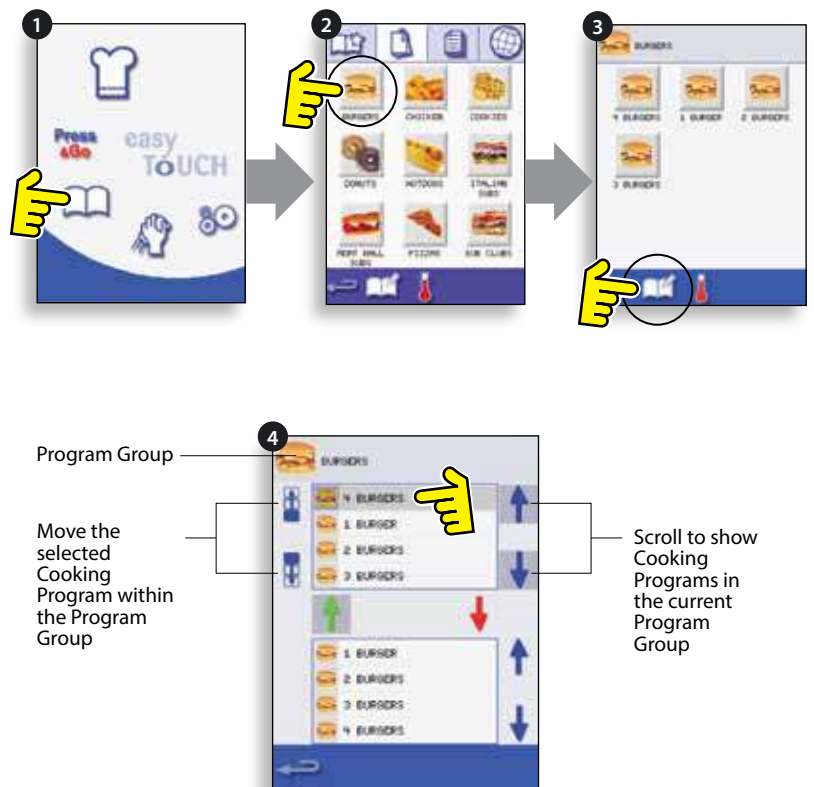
1

Press &Go

easy TOUCH

2

BURGERS CHICKEN COOKIES

DONUTS HOTDOGS ITALIAN SUBS

MEAT BALL SUBS PIZZAS SUB CLUBS

3

BURGERS

4 BURGERS 1 BURGER 2 BURGERS

3 BURGERS

4

Program Group

BURGERS

Move the selected Cooking Program within the Program Group

4 BURGERS
1 BURGER
2 BURGERS
3 BURGERS

1 BURGER
2 BURGERS
3 BURGERS
4 BURGERS

Scroll to show Cooking Programs in the current Program Group